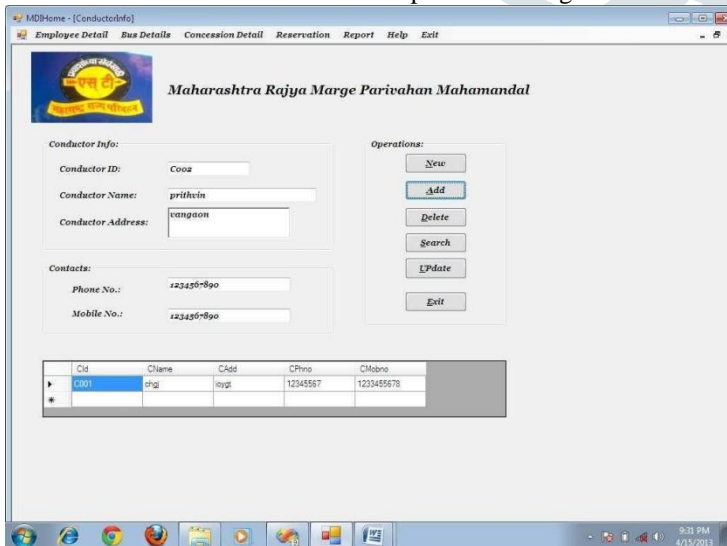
MDIHome - [ConductorInfo]

Employee Detail Bus Details Concession Detail Reservation Report Help Exit

एस टी

महाराष्ट्र राज्य परिवहन

Maharashtra Rajya Marge Parivahan Mahamandal

Conductor Info:

Conductor ID: C002

Conductor Name: prithvin

Conductor Address: vangaon

Contacts:

Phone No.: 1234567890

Mobile No.: 1234567890

Operations:

New

Add

Delete

Search

UPdate

Exit

| | CId | CName | CAdd | CPhno | CMobno |
|---|---|---|---|---|---|
| ▸ | C001 | chgj | ioygt | 12345567 | 1233455678 |
| * | | | | | |

9:31 PM
4/15/2013